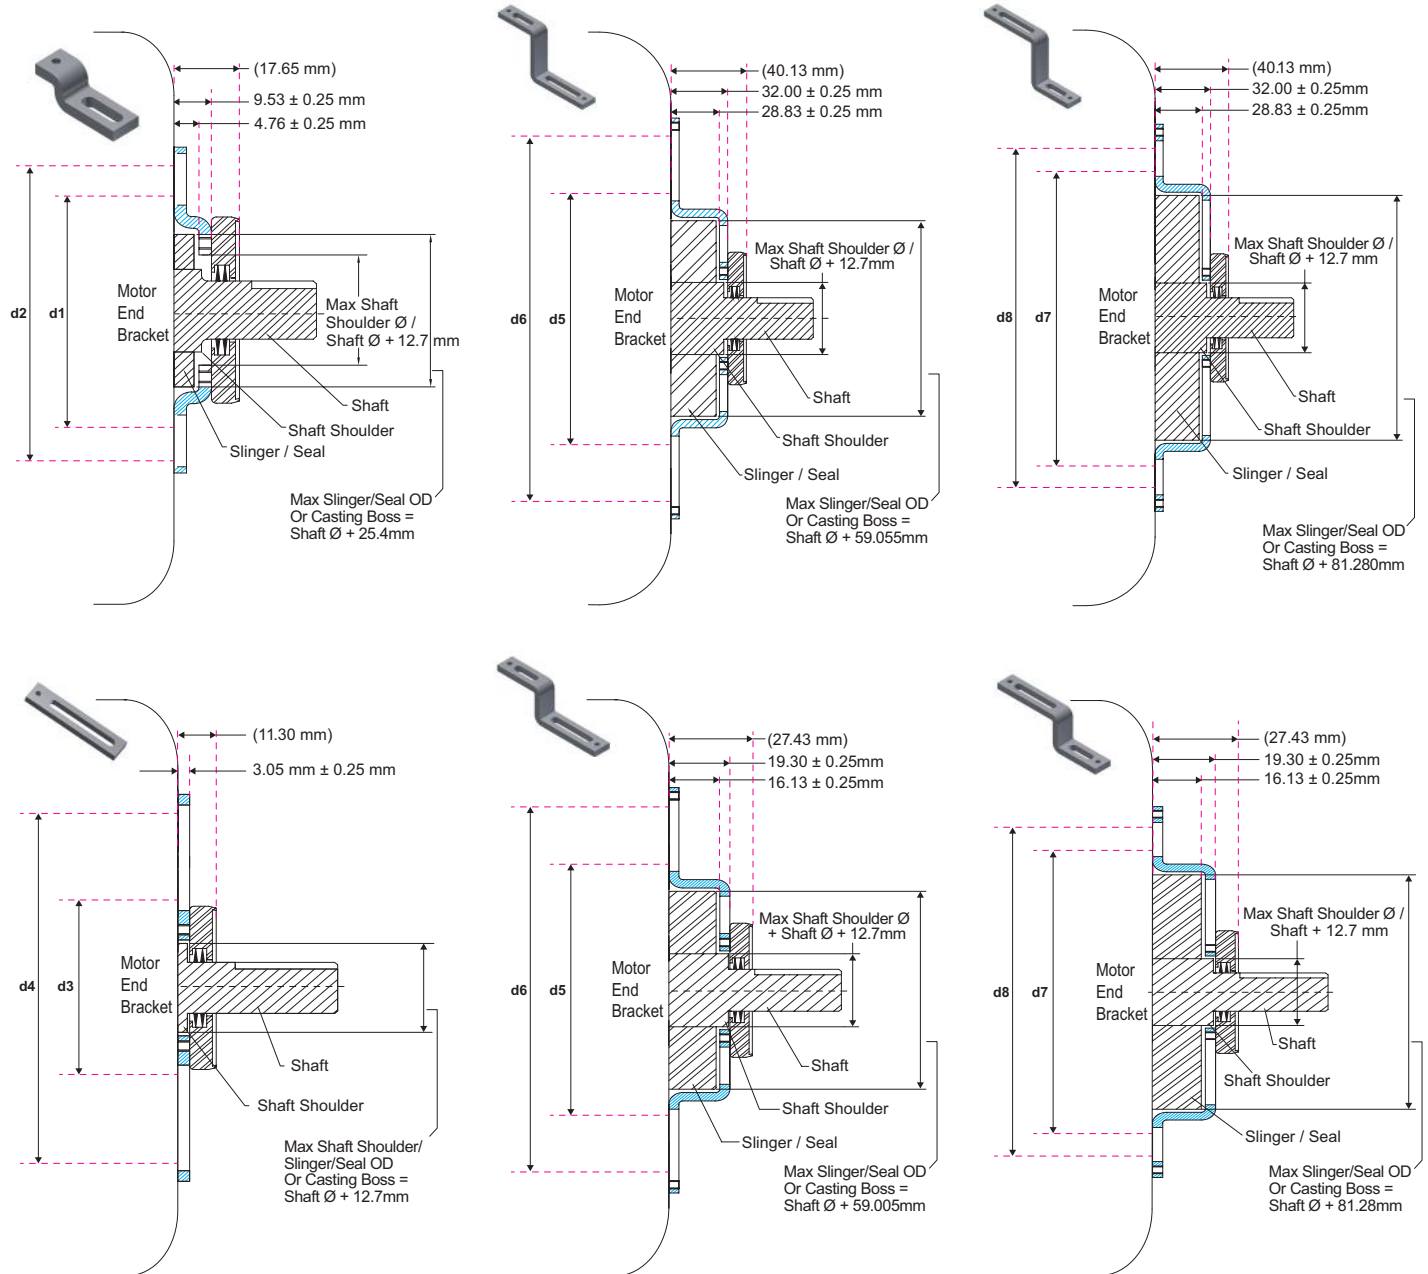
(17.65 mm)
9.53 ± 0.25 mm
4.76 ± 0.25 mm
d2
d1
Motor End Bracket
Max Shaft Shoulder Ø / Shaft Ø + 12.7 mm
Shaft
Shaft Shoulder
Slinger / Seal
Max Slinger/Seal OD Or Casting Boss = Shaft Ø + 25.4mm

(40.13 mm)
32.00 ± 0.25 mm
28.83 ± 0.25 mm
d6
d5
Motor End Bracket
Max Shaft Shoulder Ø / Shaft Ø + 12.7mm
Shaft
Shaft Shoulder
Slinger / Seal
Max Slinger/Seal OD Or Casting Boss = Shaft Ø + 59.055mm

(40.13 mm)
32.00 ± 0.25mm
28.83 ± 0.25mm
d8
d7
Motor End Bracket
Max Shaft Shoulder Ø / Shaft Ø + 12.7 mm
Shaft
Shaft Shoulder
Slinger / Seal
Max Slinger/Seal OD Or Casting Boss = Shaft Ø + 81.280mm

(11.30 mm)
3.05 mm ± 0.25 mm
d4
d3
Motor End Bracket
Shaft
Shaft Shoulder
Max Shaft Shoulder/ Slinger/Seal OD Or Casting Boss = Shaft Ø + 12.7mm

(27.43 mm)
19.30 ± 0.25mm
16.13 ± 0.25mm
d6
d5
Motor End Bracket
Max Shaft Shoulder Ø + Shaft Ø + 12.7mm
Shaft
Shaft Shoulder
Slinger / Seal
Max Slinger/Seal OD Or Casting Boss = Shaft Ø + 59.005mm

(27.43 mm)
19.30 ± 0.25mm
16.13 ± 0.25mm
d8
d7
Motor End Bracket
Max Shaft Shoulder Ø / Shaft + 12.7 mm
Shaft
Shaft Shoulder
Slinger / Seal
Max Slinger/Seal OD Or Casting Boss = Shaft Ø + 81.28mm